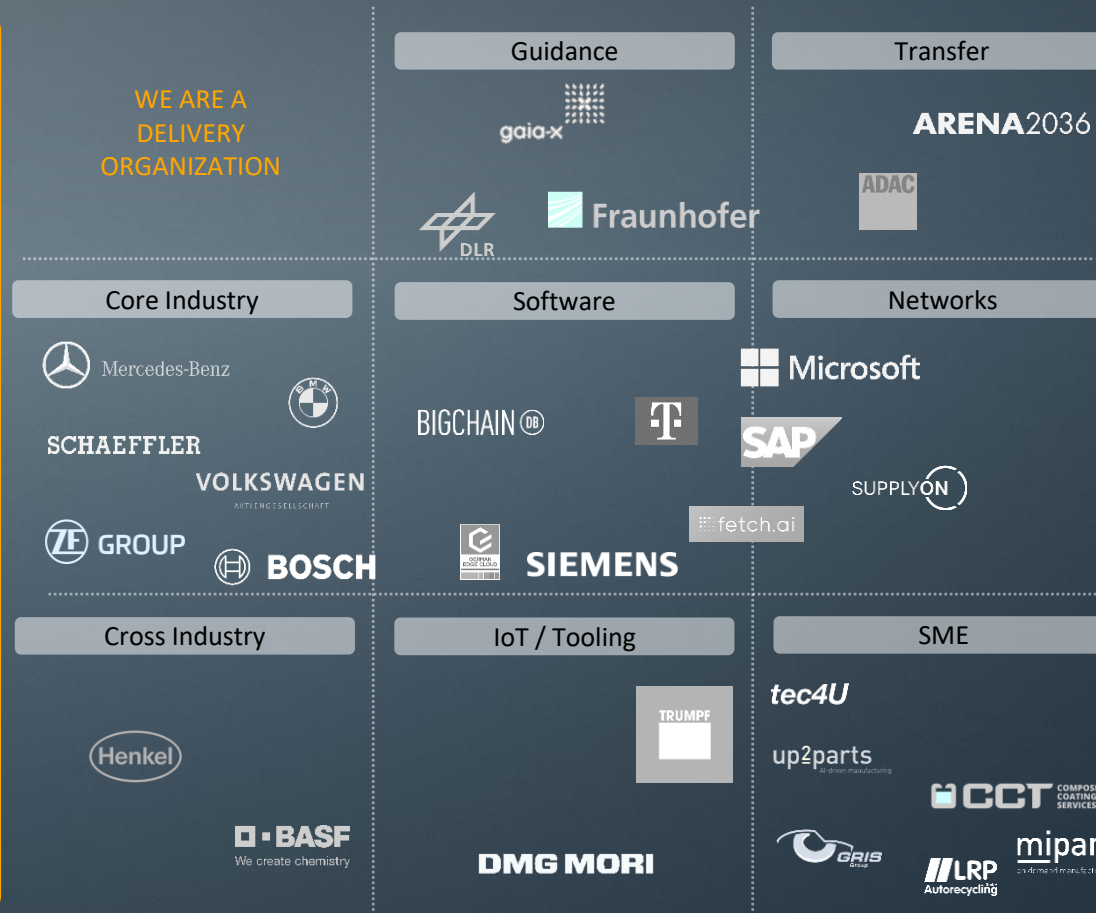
WE ARE A DELIVERY ORGANIZATION

Guidance

gaia-x

DLR

Fraunhofer

Transfer

ARENA2036

ADAC

Core Industry

Mercedes-Benz

BMW

SCHAEFFLER

VOLKSWAGEN AKTIENGESELLSCHAFT

ZF GROUP

BOSCH

Software

BIGCHAIN DB

T

GERMAN EDGE CLOUD

SIEMENS

fetch.ai

Networks

Microsoft

SAP

SUPPLYON

Cross Industry

Henkel

BASF We create chemistry

IoT / Tooling

TRUMPF

DMG MORI

SME

tec4U

up2parts AI-driven manufacturing

CCT COMPOS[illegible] COATING SERVICES

GRIS Group

LRP Autorecycling

mipar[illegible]